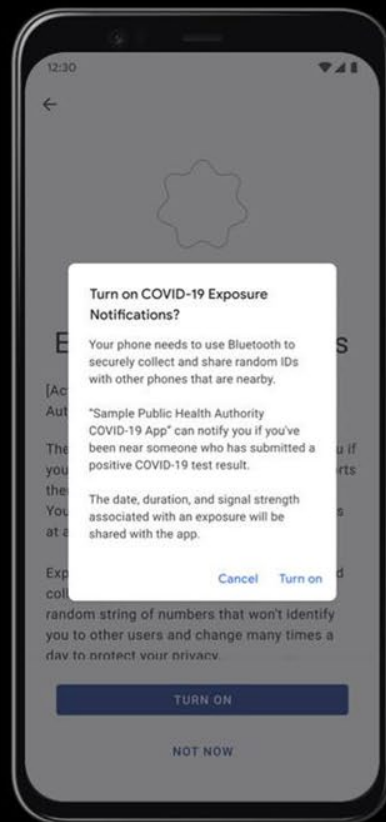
12:30

←

E

S

[Ac

Aut

The

u if

you

rts

the

You

s

at a

Exp

d

col

Turn on COVID-19 Exposure Notifications?

Your phone needs to use Bluetooth to securely collect and share random IDs with other phones that are nearby.

"Sample Public Health Authority COVID-19 App" can notify you if you've been near someone who has submitted a positive COVID-19 test result.

The date, duration, and signal strength associated with an exposure will be shared with the app.

Cancel Turn on

random string of numbers that won't identify you to other users and change many times a day to protect your privacy.

TURN ON

NOT NOW